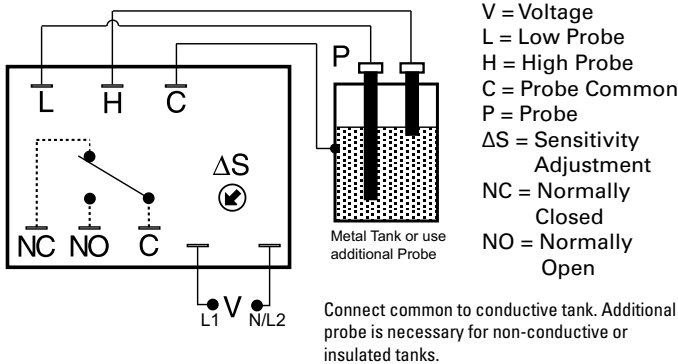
L H C

P

ΔS

NC NO C

Metal Tank or use additional Probe

L1 V N/L2

V = Voltage
L = Low Probe
H = High Probe
C = Probe Common
P = Probe
ΔS = Sensitivity Adjustment
NC = Normally Closed
NO = Normally Open

Connect common to conductive tank. Additional probe is necessary for non-conductive or insulated tanks.